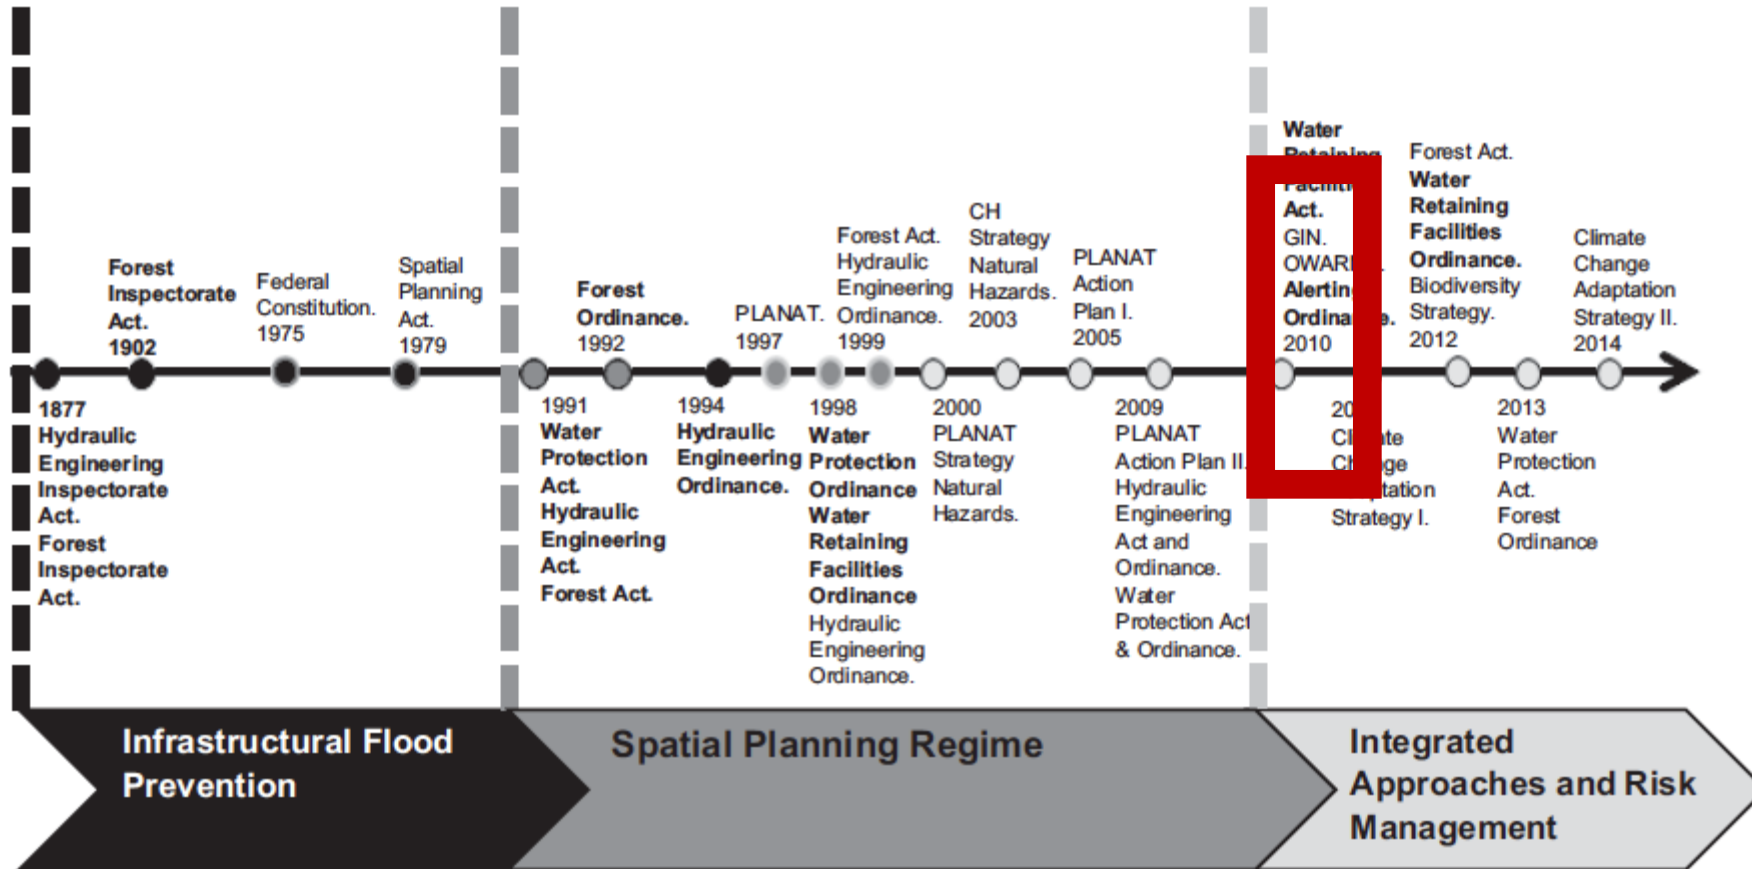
Forest Inspectorate Act. 1902

Federal Constitution. 1975

Spatial Planning Act. 1979

1877 Hydraulic Engineering Inspectorate Act. Forest Inspectorate Act.

Forest Ordinance. 1992

1991 Water Protection Act. Hydraulic Engineering Act. Forest Act.

PLANAT. 1997

1994 Hydraulic Engineering Ordinance.

Forest Act. Hydraulic Engineering Ordinance. 1999

1998 Water Protection Ordinance Water Retaining Facilities Ordinance Hydraulic Engineering Ordinance.

CH Strategy Natural Hazards. 2003

2000 PLANAT Strategy Natural Hazards.

PLANAT Action Plan I. 2005

2009 PLANAT Action Plan II. Hydraulic Engineering Act and Ordinance. Water Protection Act & Ordinance.

Water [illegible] Act. GIN. OWAR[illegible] Alertin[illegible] Ordina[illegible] 2010

20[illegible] Cl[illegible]te Ch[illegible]ge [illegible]tation Strategy I.

Forest Act. Water Retaining Facilities Ordinance. Biodiversity Strategy. 2012

2013 Water Protection Act. Forest Ordinance

Climate Change Adaptation Strategy II. 2014

Infrastructural Flood Prevention

Spatial Planning Regime

Integrated Approaches and Risk Management